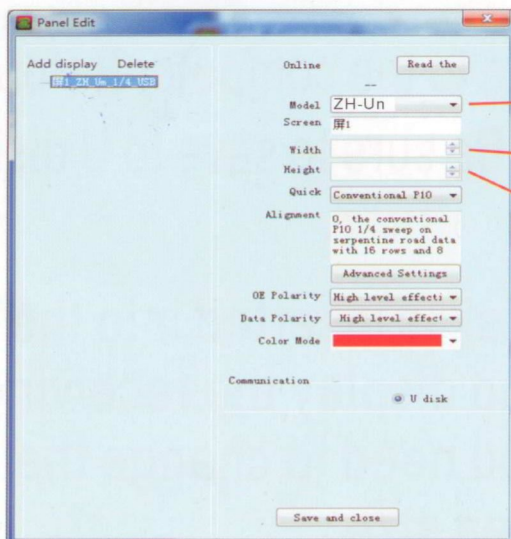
Panel Edit

Add display Delete

屏1_ZH_Un_1/4_USB

Online

Read the

--

Model ZH-Un

Screen 屏1

Width

Height

Quick Conventional P10

Alignment 0, the conventional P10 1/4 sweep on serpentine road data with 16 rows and 8

Advanced Settings

OE Polarity High level effecti

Data Polarity High level effect

Color Mode

Communication

U disk

Save and close